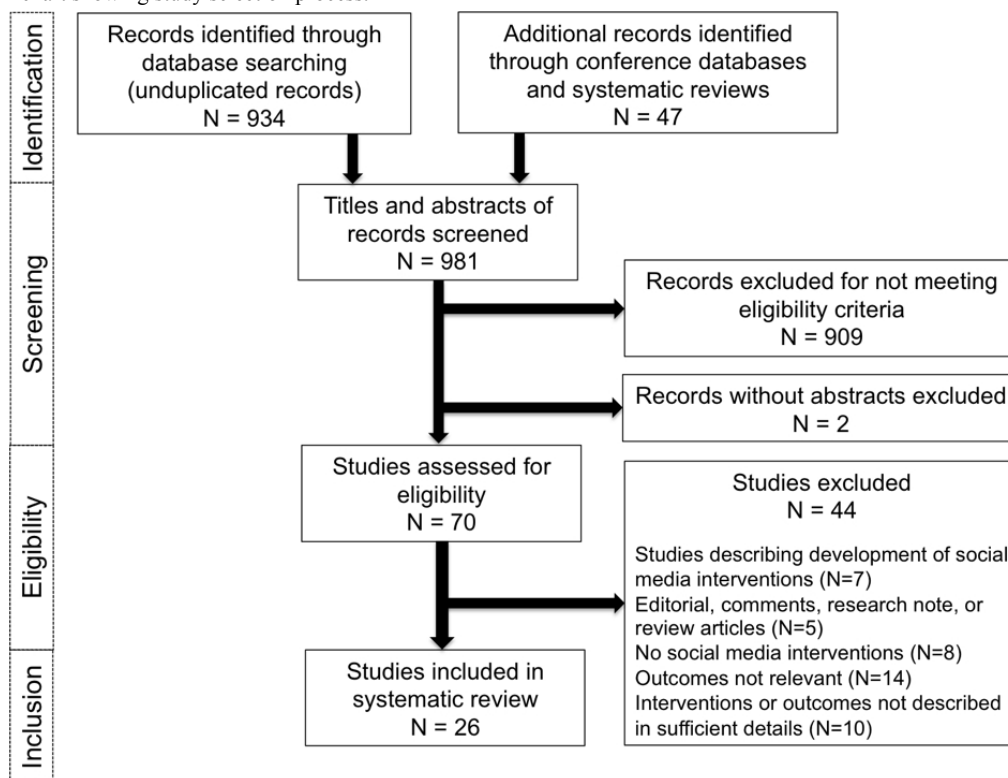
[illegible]

Identification

Records identified through database searching (unduplicated records)
N = 934

Additional records identified through conference databases and systematic reviews
N = 47

Screening

Titles and abstracts of records screened
N = 981

Records excluded for not meeting eligibility criteria
N = 909

Records without abstracts excluded
N = 2

Eligibility

Studies assessed for eligibility
N = 70

Studies excluded
N = 44

Studies describing development of social media interventions (N=7)
Editorial, comments, research note, or review articles (N=5)
No social media interventions (N=8)
Outcomes not relevant (N=14)
Interventions or outcomes not described in sufficient details (N=10)

Inclusion

Studies included in systematic review
N = 26